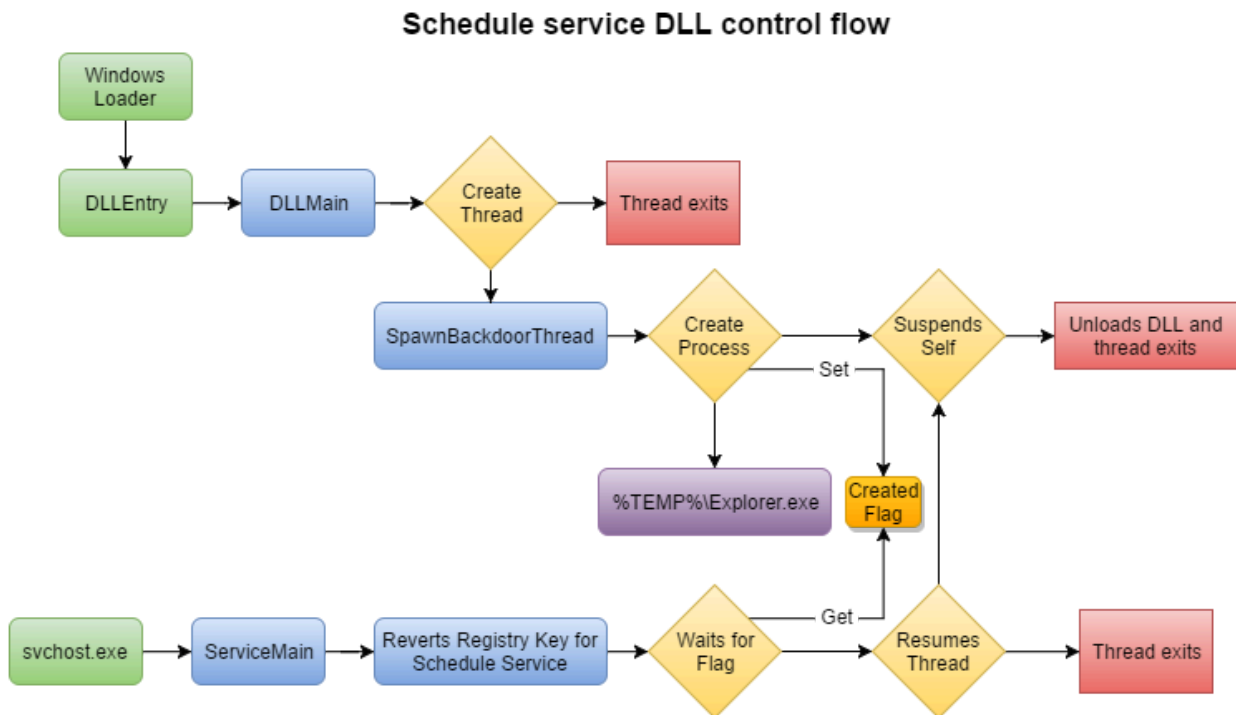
Schedule service DLL control flow

Windows Loader

DLLEntry

DLLMain

Create Thread

Thread exits

SpawnBackdoorThread

Create Process

Set

Suspends Self

Unloads DLL and thread exits

%TEMP%\Explorer.exe

Created Flag

svchost.exe

ServiceMain

Reverts Registry Key for Schedule Service

Waits for Flag

Get

Resumes Thread

Thread exits